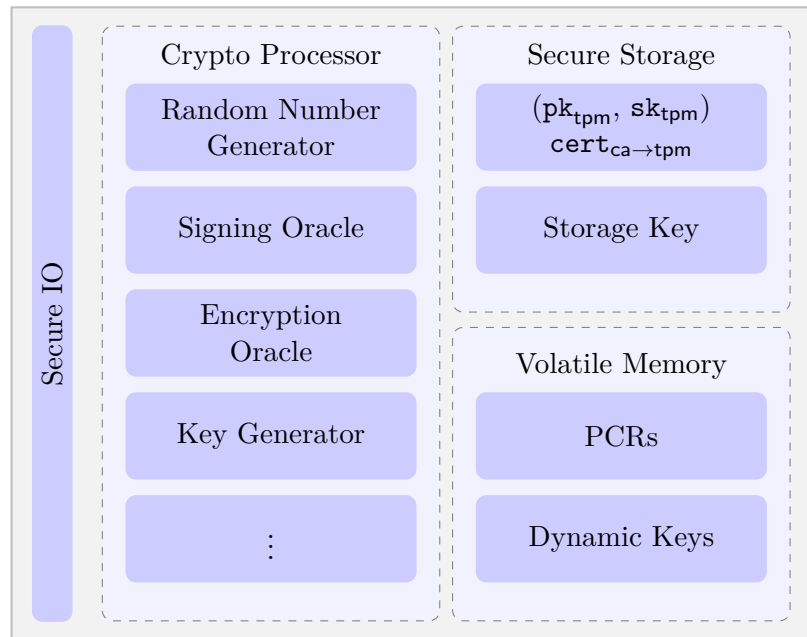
Secure IO

Crypto Processor

Random Number Generator

Signing Oracle

Encryption Oracle

Key Generator

$\vdots$

Secure Storage

$(\mathtt{pk}_{\mathsf{tpm}}, \mathtt{sk}_{\mathsf{tpm}})$
$\mathtt{cert}_{\mathsf{ca} \to \mathsf{tpm}}$

Storage Key

Volatile Memory

PCRs

Dynamic Keys